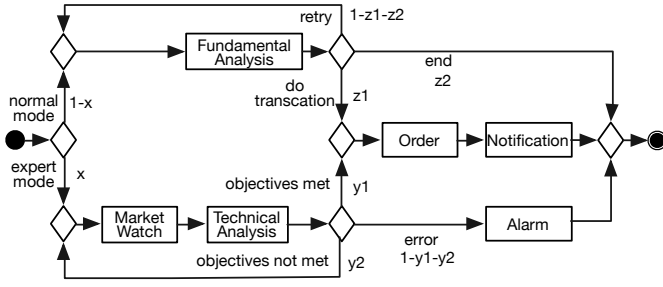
retry
1-z1-z2
Fundamental Analysis
end
z2
normal mode
1-x
do transcation
z1
Order
Notification
expert mode
x
objectives met
y1
Market Watch
Technical Analysis
Alarm
error
1-y1-y2
objectives not met
y2